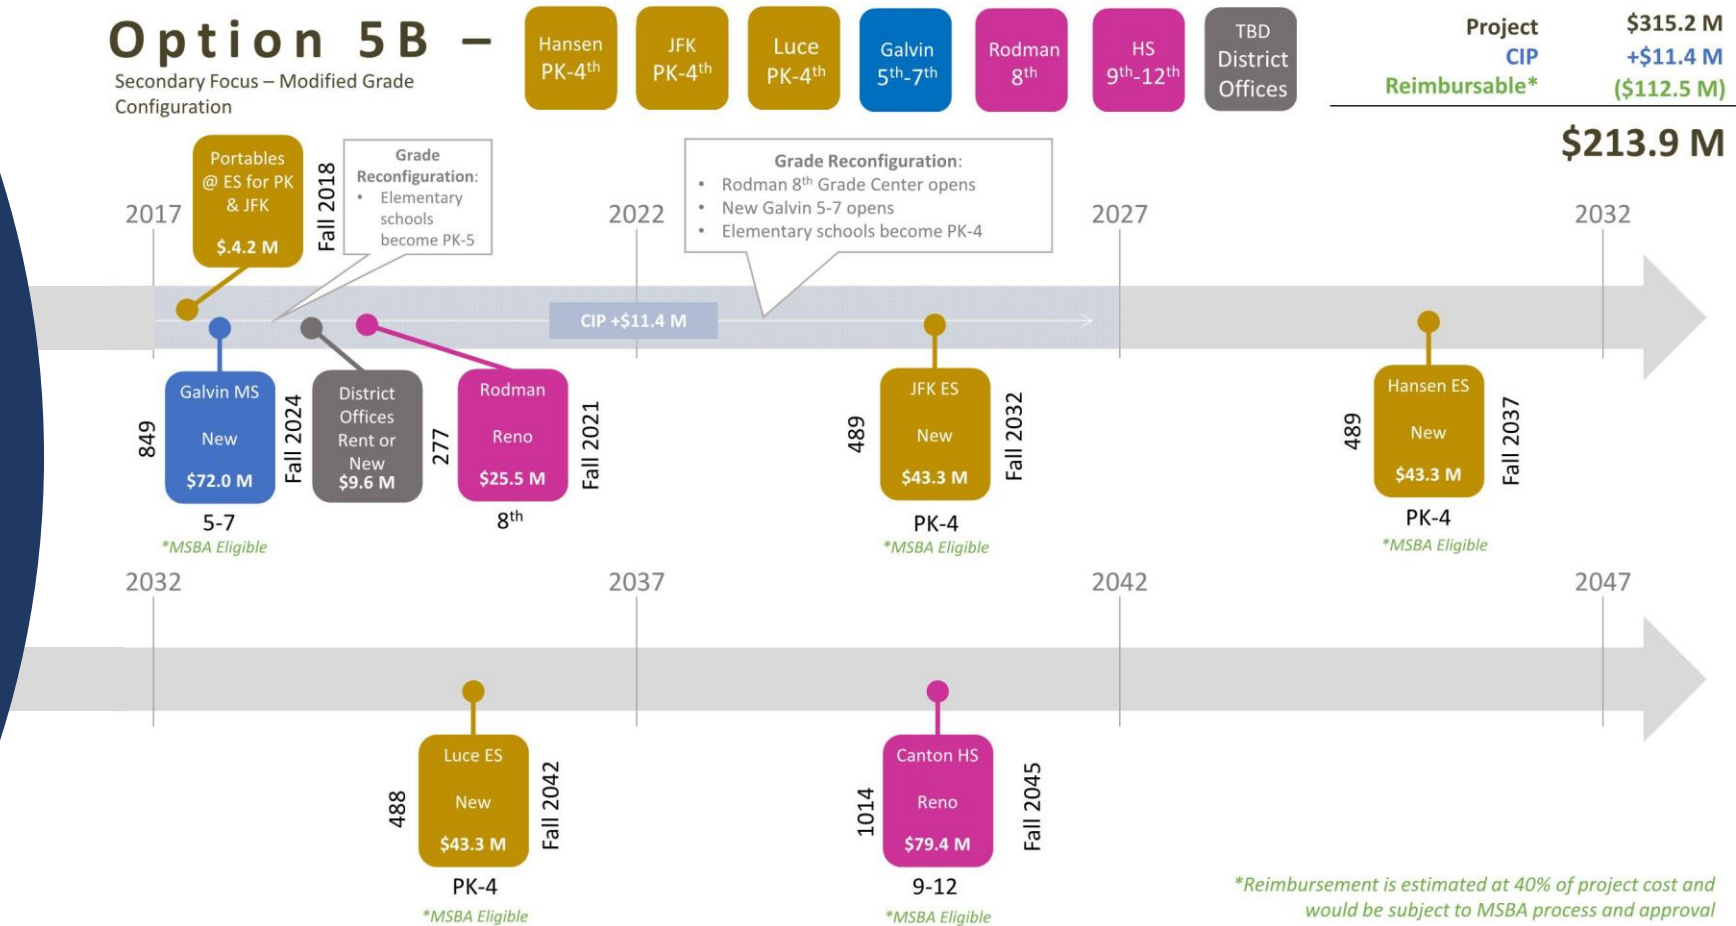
Option 5B –
Secondary Focus – Modified Grade Configuration

Hansen PK-4$^{th}$

JFK PK-4$^{th}$

Luce PK-4$^{th}$

Galvin 5$^{th}$-7$^{th}$

Rodman 8$^{th}$

HS 9$^{th}$-12$^{th}$

TBD District Offices

| Project | $315.2 M |
|---|---|
| CIP | +$11.4 M |
| Reimbursable* | ($112.5 M) |

$213.9 M

2017 2022 2027 2032

Portables @ ES for PK & JFK $4.2 M

Fall 2018

Grade Reconfiguration:
• Elementary schools become PK-5

Grade Reconfiguration:
• Rodman 8$^{th}$ Grade Center opens
• New Galvin 5-7 opens
• Elementary schools become PK-4

CIP +$11.4 M

849 Galvin MS New $72.0 M Fall 2024
5-7
*MSBA Eligible

District Offices Rent or New $9.6 M

277 Rodman Reno $25.5 M Fall 2021
8$^{th}$

489 JFK ES New $43.3 M Fall 2032
PK-4
*MSBA Eligible

489 Hansen ES New $43.3 M Fall 2037
PK-4
*MSBA Eligible

2032 2037 2042 2047

488 Luce ES New $43.3 M Fall 2042
PK-4
*MSBA Eligible

1014 Canton HS Reno $79.4 M Fall 2045
9-12
*MSBA Eligible

*Reimbursement is estimated at 40% of project cost and would be subject to MSBA process and approval